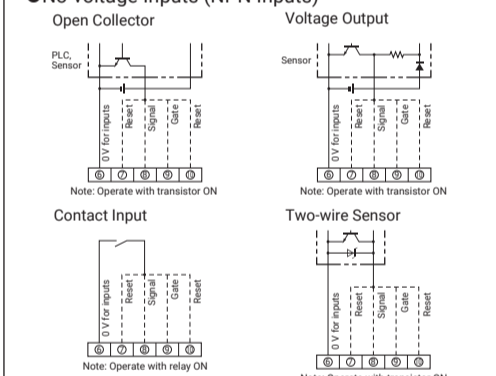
No-voltage Inputs (NPN Inputs)

Open Collector

PLC, Sensor

0 V for inputs
Reset
Signal
Gate
Reset

⑥ ⑦ ⑧ ⑨ ⑩

Note: Operate with transistor ON

Voltage Output

Sensor

0 V for inputs
Reset
Signal
Gate
Reset

⑥ ⑦ ⑧ ⑨ ⑩

Note: Operate with transistor ON

Contact Input

0 V for inputs
Reset
Signal
Gate
Reset

⑥ ⑦ ⑧ ⑨ ⑩

Note: Operate with relay ON

Two-wire Sensor

0 V for inputs
Reset
Signal
Gate
Reset

⑥ ⑦ ⑧ ⑨ ⑩

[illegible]